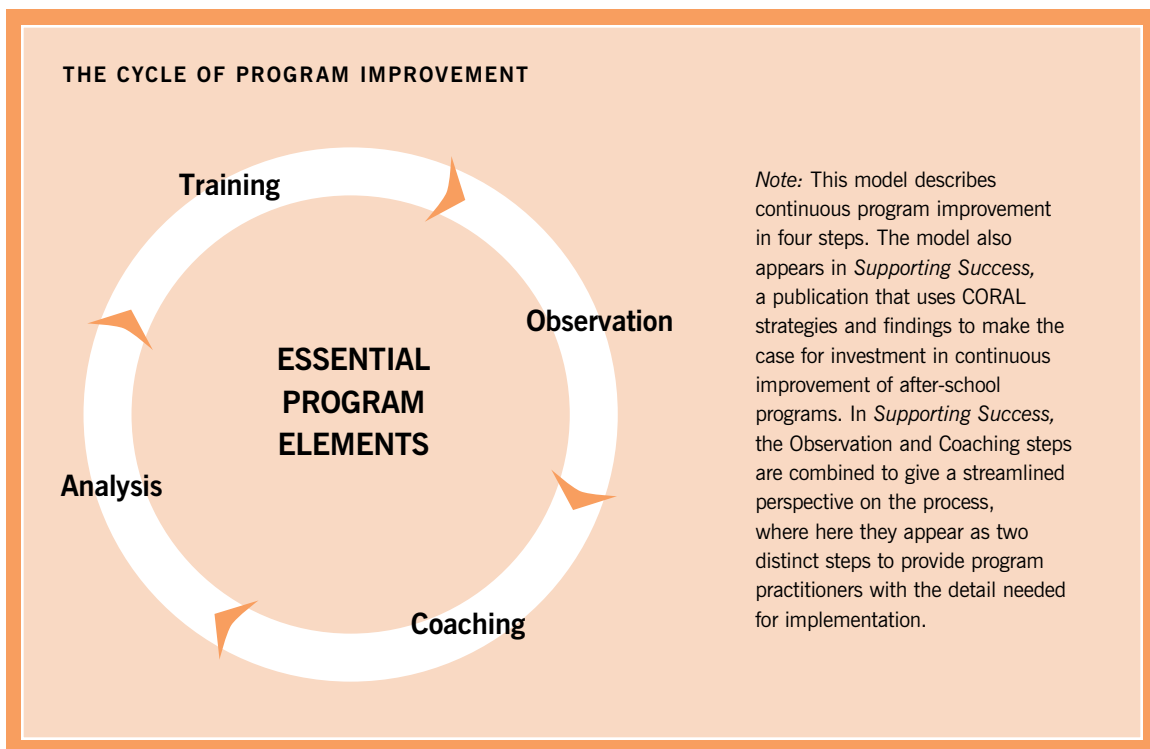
THE CYCLE OF PROGRAM IMPROVEMENT

Training

Observation

ESSENTIAL PROGRAM ELEMENTS

Analysis

Coaching

*Note:* This model describes continuous program improvement in four steps. The model also appears in *Supporting Success,* a publication that uses CORAL strategies and findings to make the case for investment in continuous improvement of after-school programs. In *Supporting Success,* the Observation and Coaching steps are combined to give a streamlined perspective on the process, where here they appear as two distinct steps to provide program practitioners with the detail needed for implementation.